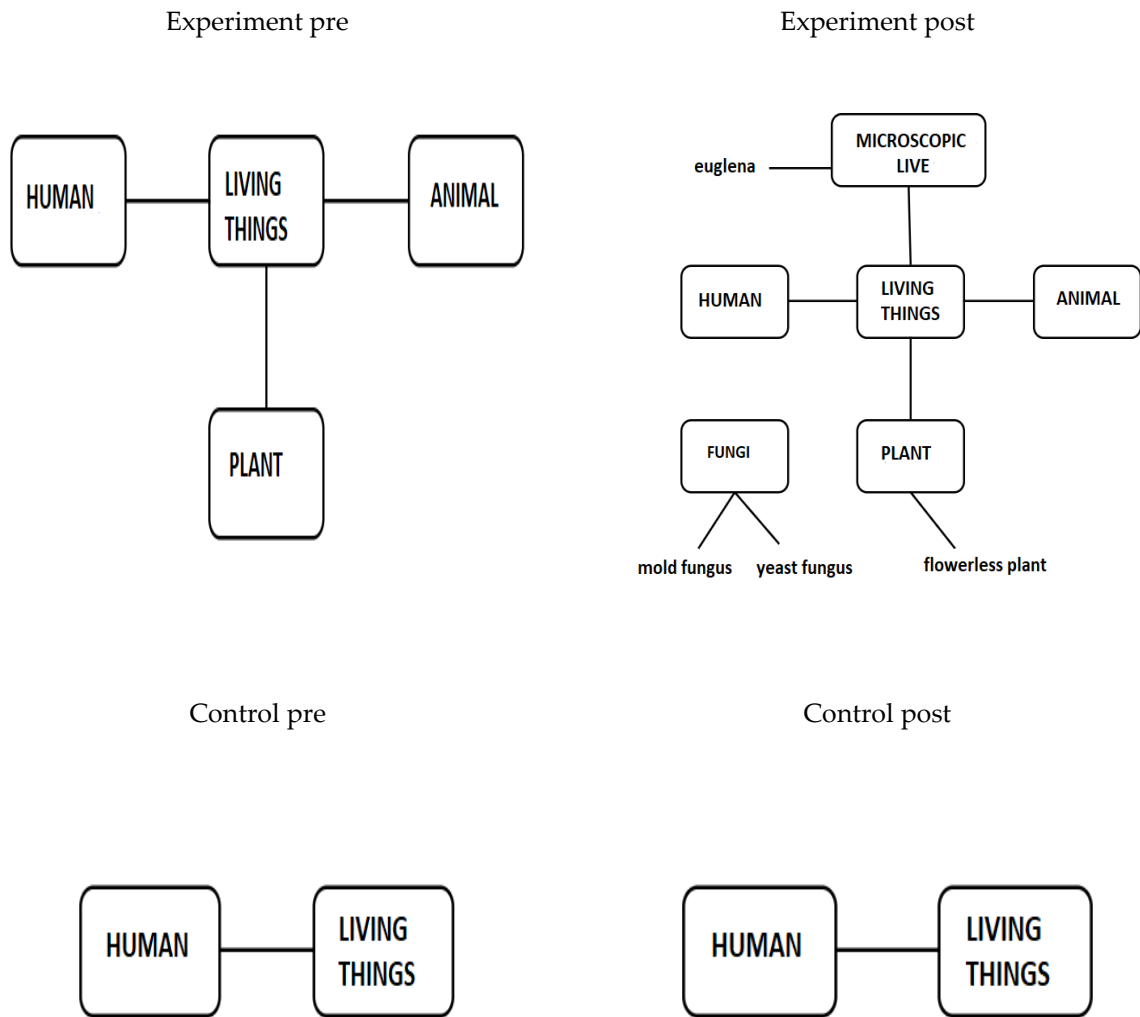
Experiment pre

HUMAN

LIVING THINGS

ANIMAL

PLANT

Experiment post

euglena

MICROSCOPIC LIVE

HUMAN

LIVING THINGS

ANIMAL

FUNGI

PLANT

mold fungus

yeast fungus

flowerless plant

Control pre

HUMAN

LIVING THINGS

Control post

HUMAN

LIVING THINGS